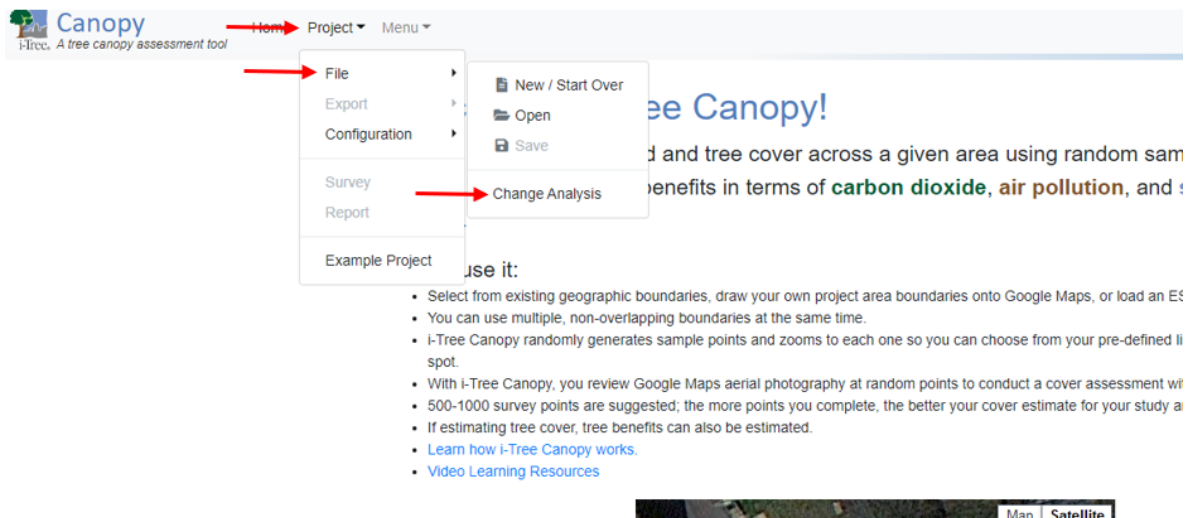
i-Tree. Canopy
A tree canopy assessment tool
Hom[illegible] Project Menu

File
Export
Configuration
Survey
Report
Example Project

New / Start Over
Open
Save
Change Analysis

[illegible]ee Canopy!
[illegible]d and tree cover across a given area using random sam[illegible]
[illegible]benefits in terms of carbon dioxide, air pollution, and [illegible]

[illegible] use it:

- Select from existing geographic boundaries, draw your own project area boundaries onto Google Maps, or load an ES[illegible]
- You can use multiple, non-overlapping boundaries at the same time.
- i-Tree Canopy randomly generates sample points and zooms to each one so you can choose from your pre-defined li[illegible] spot.
- With i-Tree Canopy, you review Google Maps aerial photography at random points to conduct a cover assessment wi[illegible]
- 500-1000 survey points are suggested; the more points you complete, the better your cover estimate for your study a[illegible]
- If estimating tree cover, tree benefits can also be estimated.
- Learn how i-Tree Canopy works.
- Video Learning Resources

Map Satellite